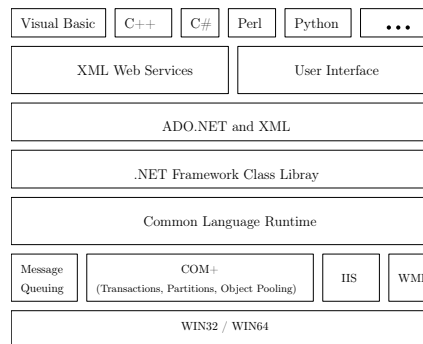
Visual Basic
C++
C#
Perl
Python
...

XML Web Services
User Interface

ADO.NET and XML

.NET Framework Class Libray

Common Language Runtime

Message Queuing
COM+
(Transactions, Partitions, Object Pooling)
IIS
WMI

WIN32 / WIN64